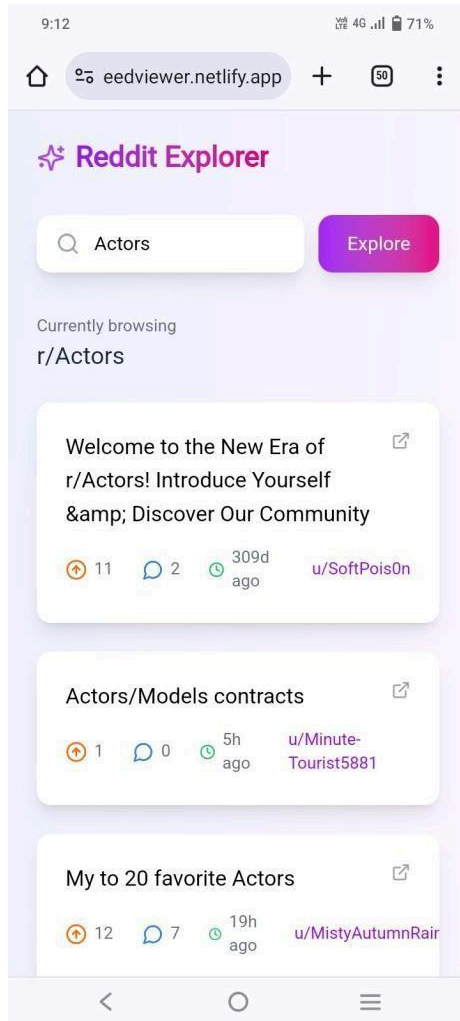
9:12 4G 71%

eedviewer.netlify.app + 50

Reddit Explorer

Actors

Explore

Currently browsing
r/Actors

Welcome to the New Era of r/Actors! Introduce Yourself &amp; Discover Our Community

11 2 309d ago u/SoftPois0n

Actors/Models contracts

1 0 5h ago u/Minute-Tourist5881

My to 20 favorite Actors

12 7 19h ago u/MistyAutumnRair